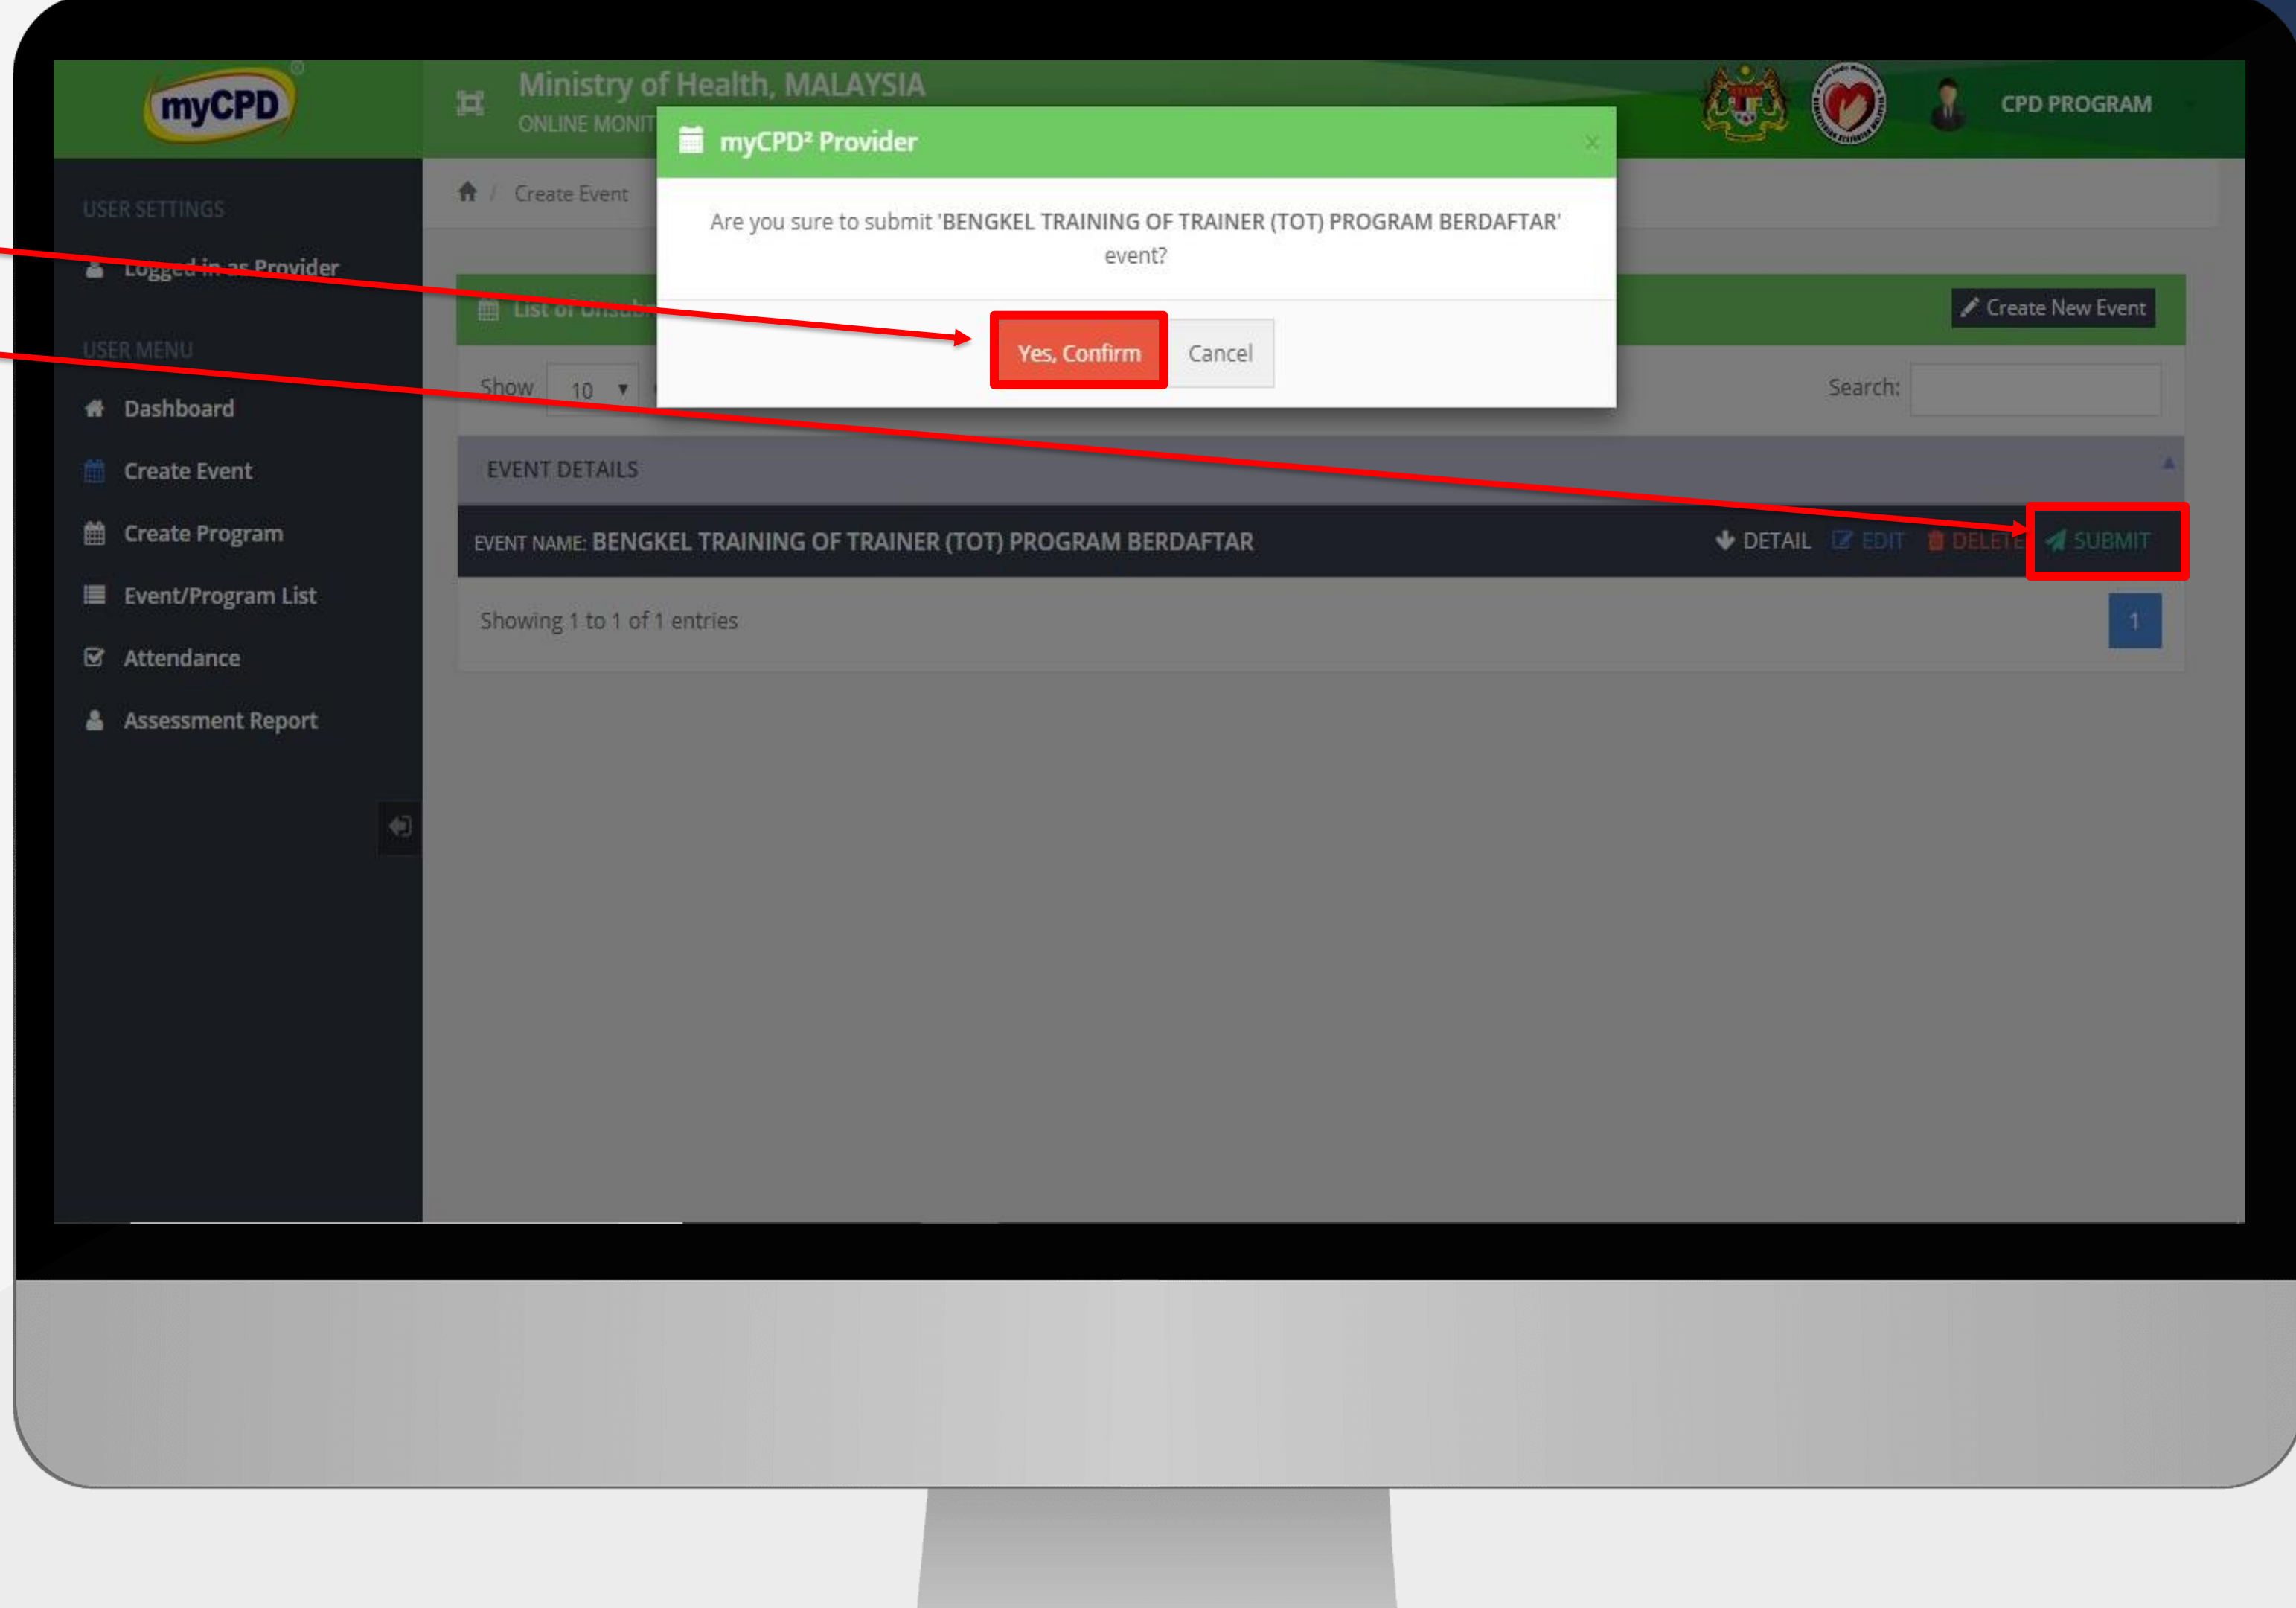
myCPD

Ministry of Health, MALAYSIA
ONLINE MONIT

CPD PROGRAM

USER SETTINGS

Logged in as Provider

USER MENU

Dashboard

Create Event

Create Program

Event/Program List

Attendance

Assessment Report

Create Event

List of Unsub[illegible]

Create New Event

Show 10

Search:

EVENT DETAILS

EVENT NAME: BENGKEL TRAINING OF TRAINER (TOT) PROGRAM BERDAFTAR

DETAIL EDIT DELETE SUBMIT

Showing 1 to 1 of 1 entries

1

myCPD² Provider

Are you sure to submit 'BENGKEL TRAINING OF TRAINER (TOT) PROGRAM BERDAFTAR' event?

Yes, Confirm

Cancel